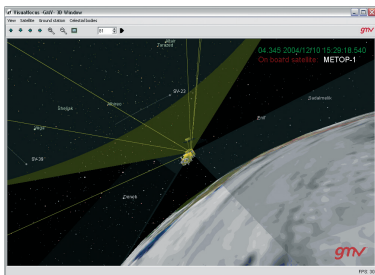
VisualFocus - GMV - 3D Window
View Satellite Ground station Celestial bodies
01
gmv
04:345 2004/12/10 15:29:18.540
On board satellite: METOP-1
Zaniah
Zavijava
Zubenelgenubi
Porrima
SV-22
SV-36
Zaurak
Zubenelhakrabi
Errai
Zeta
Zaniah
gmv
FPS: 30